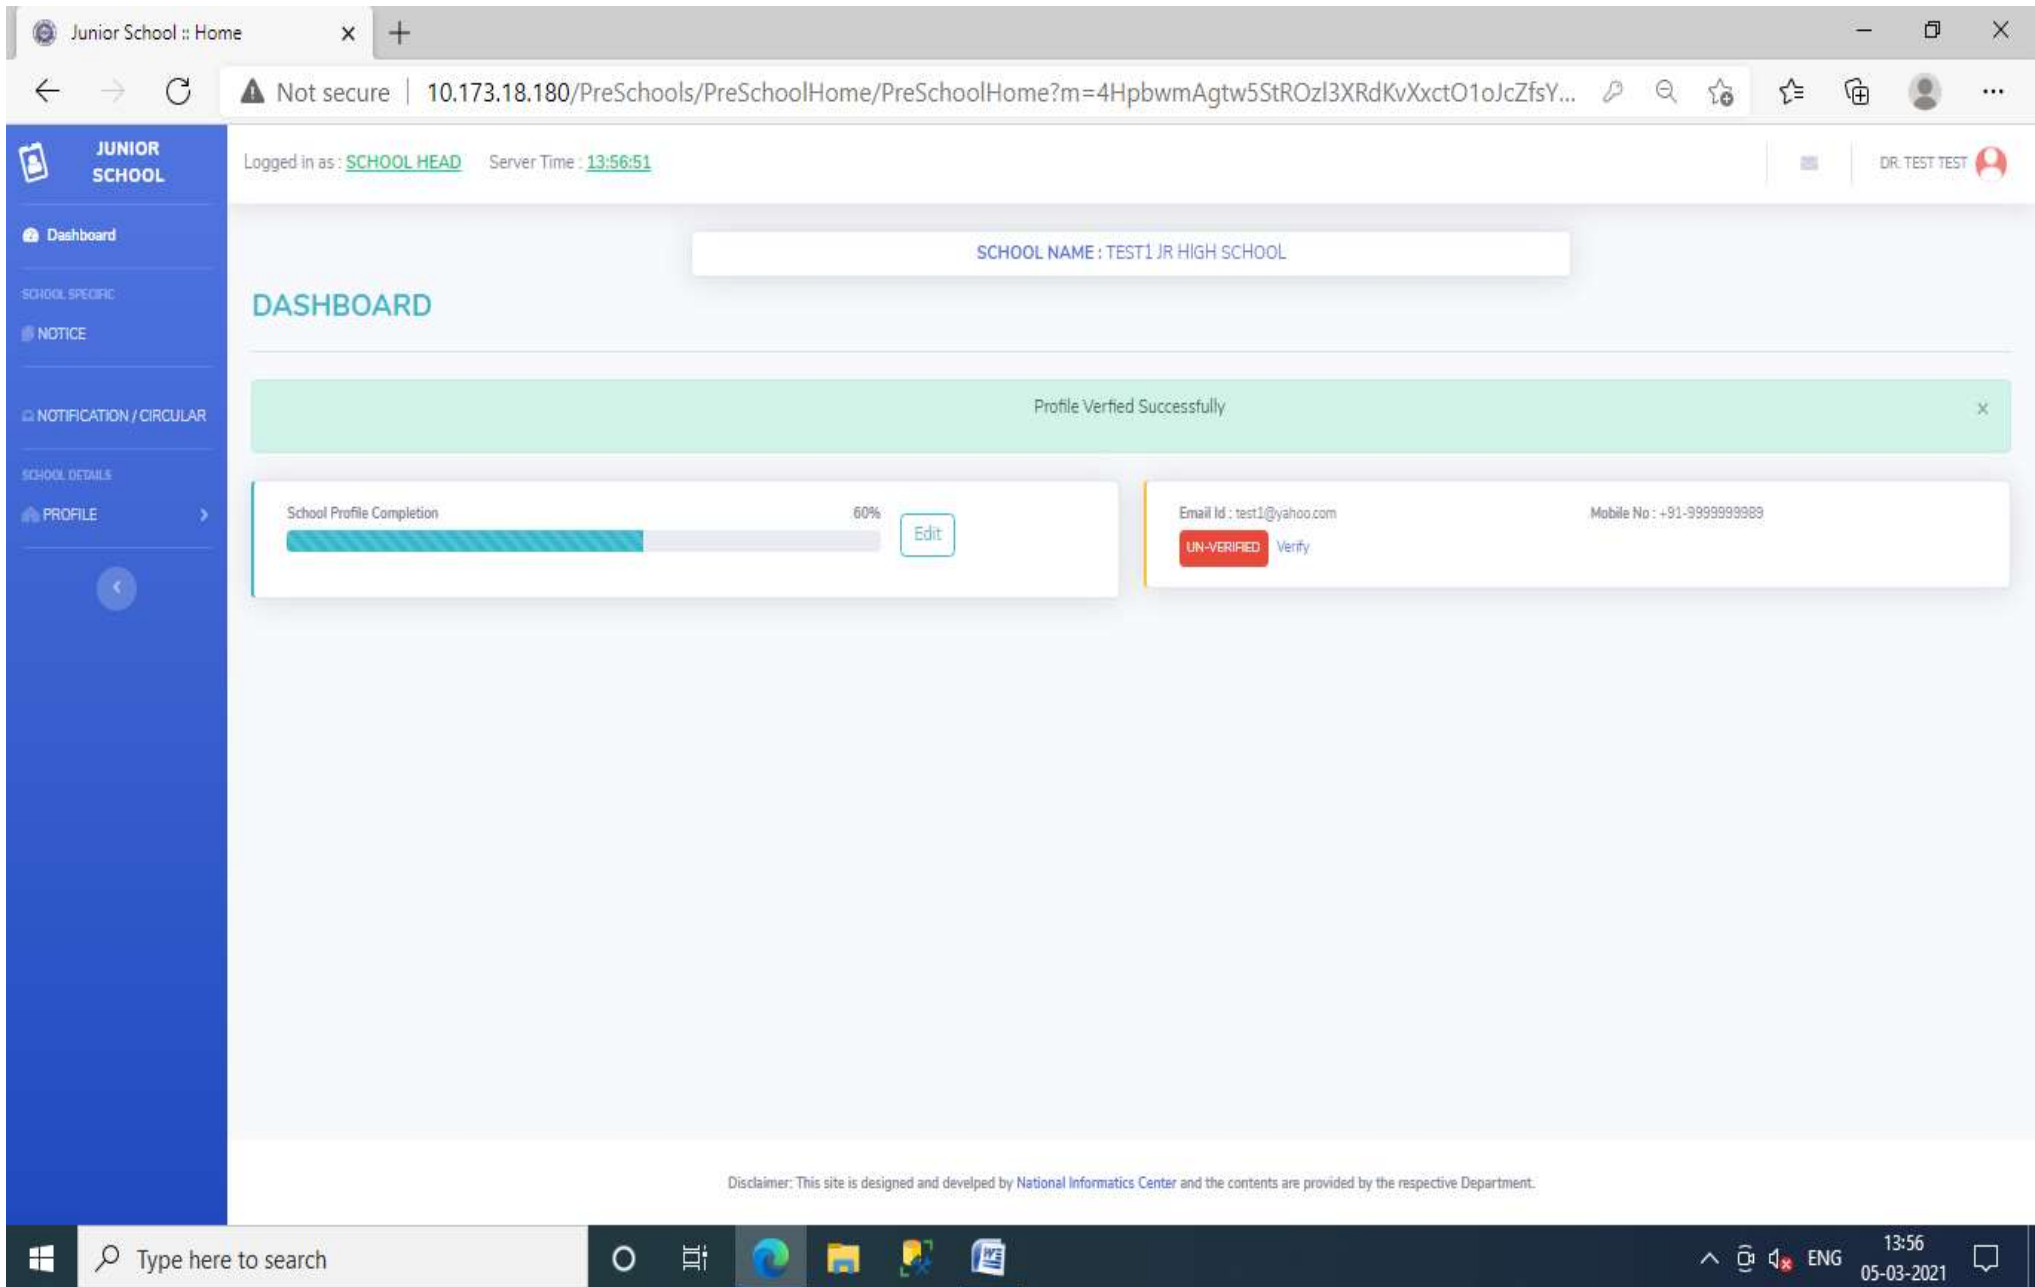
Junior School :: Home

Not secure | 10.173.18.180/PreSchools/PreSchoolHome/PreSchoolHome?m=4HpbwmAgtw5StROzl3XRdKvXxctO1oJcZfsY...

JUNIOR SCHOOL

Logged in as : SCHOOL HEAD Server Time : 13:56:51

DR. TEST TEST

Dashboard

SCHOOL SPECIFIC

NOTICE

NOTIFICATION / CIRCULAR

SCHOOL DETAILS

PROFILE

SCHOOL NAME : TEST1 JR HIGH SCHOOL

DASHBOARD

Profile Verfied Successfully

×

School Profile Completion 60%

Edit

Email Id : test1@yahoo.com

UN-VERIFIED Verify

Mobile No : +91-9999999989

Disclaimer: This site is designed and devlped by National Informatics Center and the contents are provided by the respective Department.

Type here to search

ENG 13:56 05-03-2021